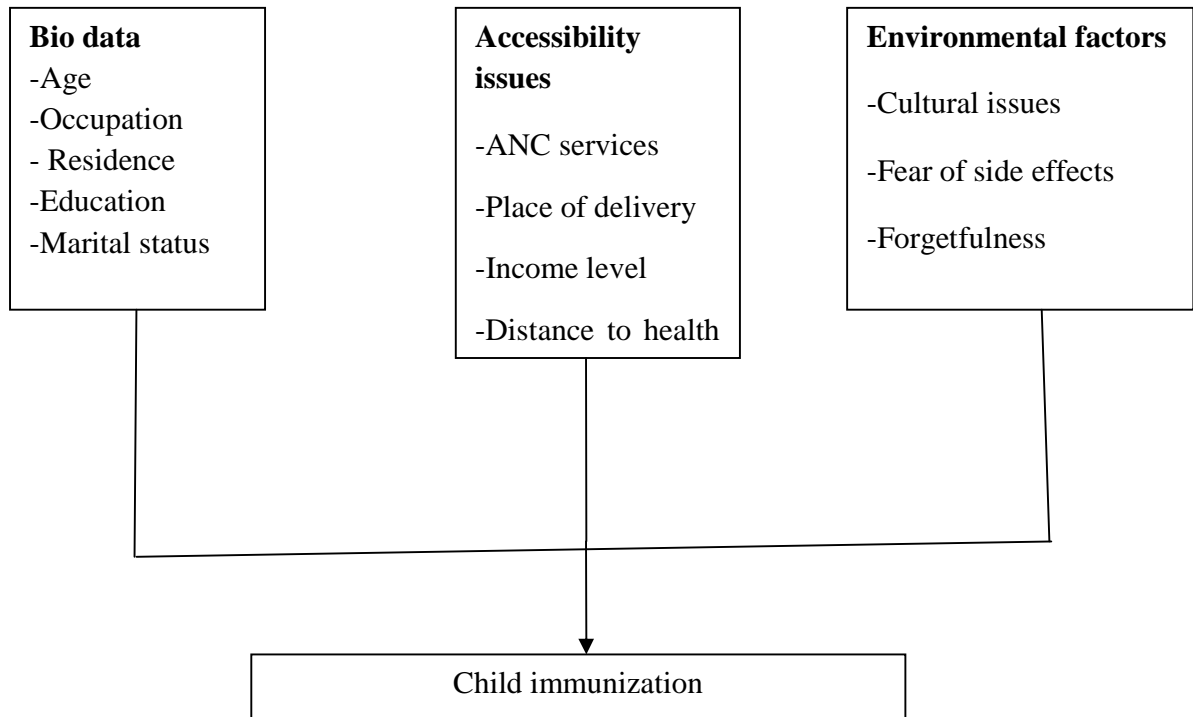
**Bio data**
-Age
-Occupation
- Residence
-Education
-Marital status

**Accessibility issues**
-ANC services
-Place of delivery
-Income level
-Distance to health

**Environmental factors**
-Cultural issues
-Fear of side effects
-Forgetfulness

Child immunization